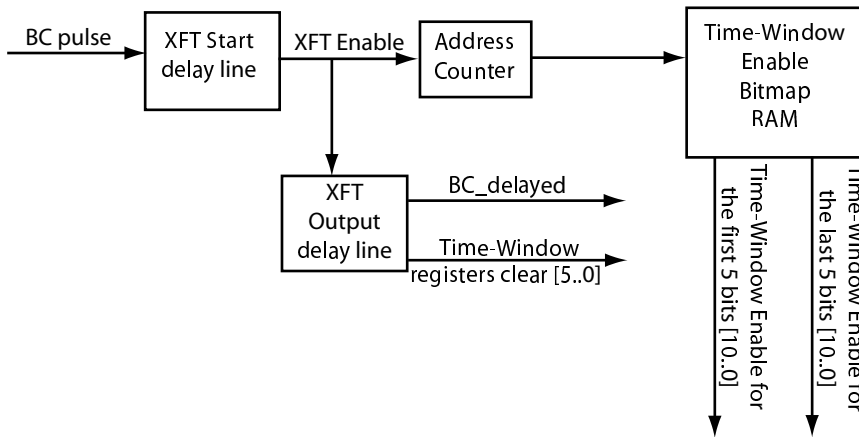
BC pulse

XFT Start delay line

XFT Enable

Address Counter

Time-Window Enable Bitmap RAM

XFT Output delay line

BC_delayed

Time-Window registers clear [5..0]

Time-Window Enable for the first 5 bits [10..0]

Time-Window Enable for the last 5 bits [10..0]